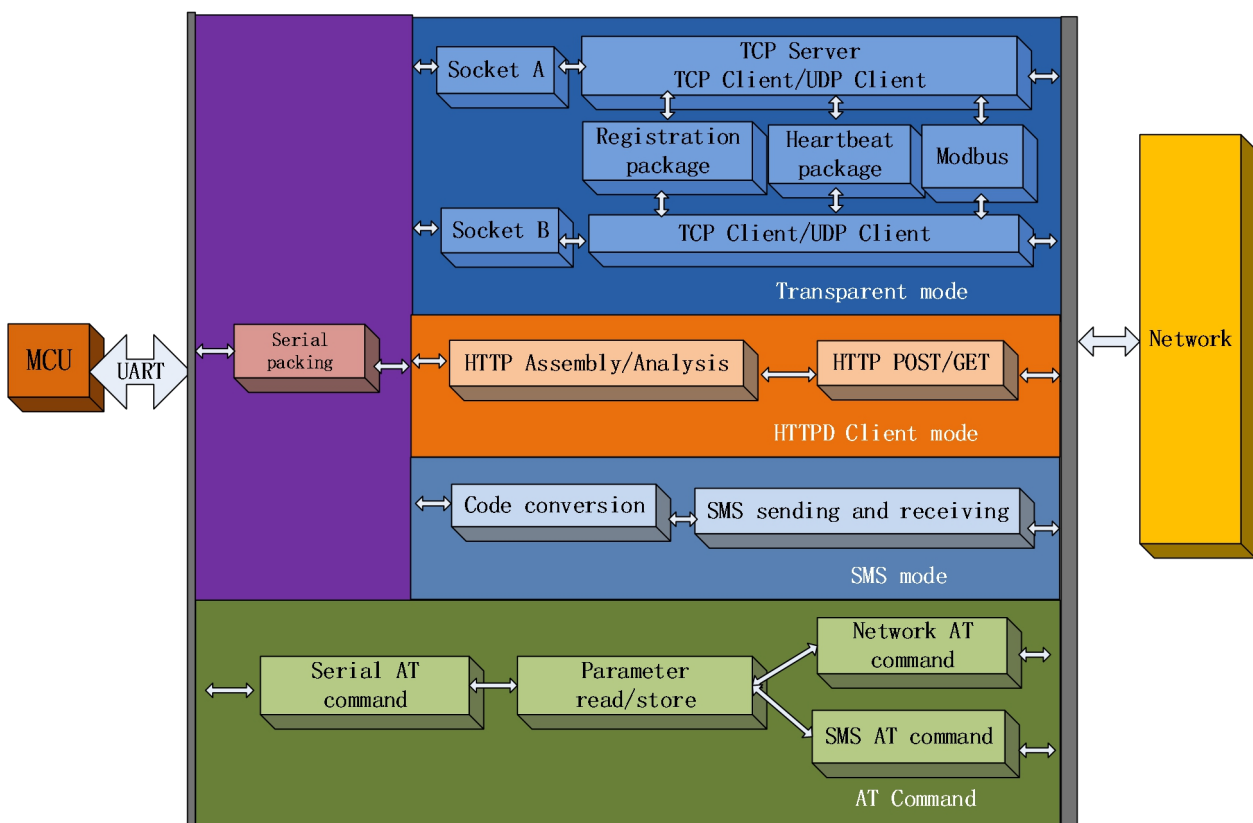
MCU

UART

Serial packing

Socket A

TCP Server
TCP Client/UDP Client

Registration package

Heartbeat package

Modbus

Socket B

TCP Client/UDP Client

Transparent mode

HTTP Assembly/Analysis

HTTP POST/GET

HTTPD Client mode

Code conversion

SMS sending and receiving

SMS mode

Serial AT command

Parameter read/store

Network AT command

SMS AT command

AT Command

Network